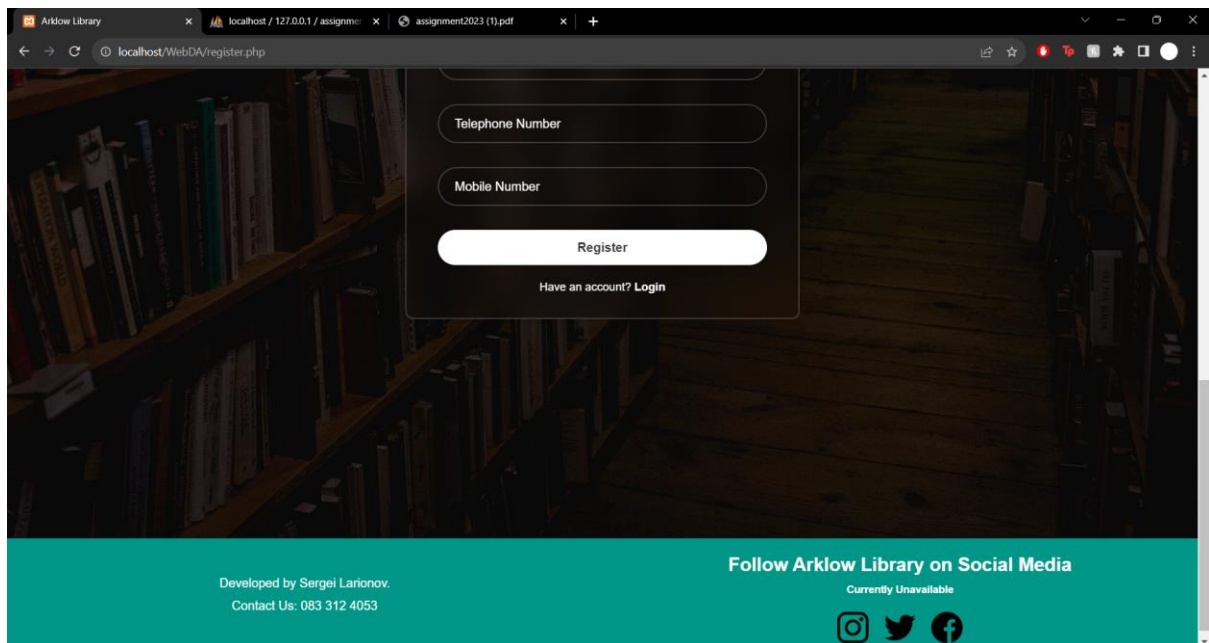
Arklow Library
localhost / 127.0.0.1 / assignme
assignment2023 (1).pdf
localhost/WebDA/register.php

Telephone Number

Mobile Number

Register

Have an account? Login

Developed by Sergei Larionov.
Contact Us: 083 312 4053

Follow Arklow Library on Social Media
Currently Unavailable